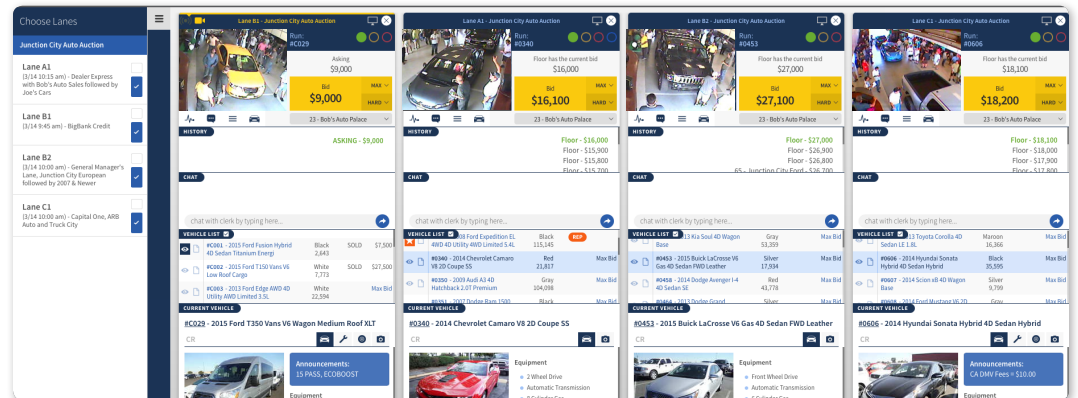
Choose Lanes

Junction City Auto Auction

Lane A1
(3/14 10:15 am) - Dealer Express with Bob's Auto Sales followed by Joe's Cars

Lane B1
(3/14 9:45 am) - BigBank Credit

Lane B2
(3/14 10:00 am) - General Manager's Lane, Junction City European followed by 2007 & Newer

Lane C1
(3/14 10:00 am) - Capital One, ARB Auto and Truck City

Lane B1 - Junction City Auto Auction
Run: #C029
Asking $9,000
Bid $9,000
MAX
HARD
23 - Bob's Auto Palace
HISTORY
ASKING - $9,000
CHAT
chat with clerk by typing here...
VEHICLE LIST
#C001 - 2015 Ford Fusion Hybrid 4D Sedan Titanium Energi | Black 2,643 | SOLD | $7,500
#C002 - 2015 Ford T150 Vans V6 Low Roof Cargo | White 7,773 | SOLD | $27,500
#C003 - 2013 Ford Edge AWD 4D Utility AWD Limited 3.5L | Black 22,594 | | Max Bid
CURRENT VEHICLE
#C029 - 2015 Ford T350 Vans V6 Wagon Medium Roof XLT
CR
Announcements:
15 PASS, ECOBOOST
Equipment

Lane A1 - Junction City Auto Auction
Run: #0340
Floor has the current bid $16,000
Bid $16,100
MAX
HARD
23 - Bob's Auto Palace
HISTORY
Floor - $16,000
Floor - $15,900
Floor - $15,800
Floor - $15,700
CHAT
chat with clerk by typing here...
VEHICLE LIST
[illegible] Ford Expedition EL 4WD 4D Utility 4WD Limited 5.4L | Black 115,145 | REP
#0340 - 2014 Chevrolet Camaro V8 2D Coupe SS | Red 21,817 | Max Bid
#0350 - 2009 Audi A3 4D Hatchback 2.0T Premium | Gray 104,098 | Max Bid
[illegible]
CURRENT VEHICLE
#0340 - 2014 Chevrolet Camaro V8 2D Coupe SS
CR
Equipment

Lane B2 - Junction City Auto Auction
Run: #0453
Floor has the current bid $27,000
Bid $27,100
MAX
HARD
23 - Bob's Auto Palace
HISTORY
Floor - $27,000
Floor - $26,900
Floor - $26,800
65 - Junction City Auto - $26,700
CHAT
chat with clerk by typing here...
VEHICLE LIST
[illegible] Kia Soul 4D Wagon Base | Gray 53,399 | Max Bid
#0453 - 2015 Buick LaCrosse V6 Gas 4D Sedan FWD Leather | Silver 17,934 | Max Bid
#0458 - 2014 Dodge Avenger I-4 4D Sedan SE | Red 43,778 | Max Bid
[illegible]
CURRENT VEHICLE
#0453 - 2015 Buick LaCrosse V6 Gas 4D Sedan FWD Leather
CR
Equipment
Front Wheel Drive
Automatic Transmission

Lane C1 - Junction City Auto Auction
Run: #0606
Floor has the current bid
Bid $18,200
MAX
HARD
23 - Bob's Auto Palace
HISTORY
Floor - $18,100
Floor - $18,000
Floor - $17,900
Floor - $17,800
CHAT
chat with clerk by typing here...
VEHICLE LIST
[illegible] 13 Toyota Corolla 4D Sedan LE 1.8L | Maroon 36,366 | Max Bid
#0606 - 2014 Hyundai Sonata Hybrid 4D Sedan Hybrid | Black 35,595 | Max Bid
#0607 - 2014 Ford Taurus 4D Sedan SE | Gray 9,799 | Max Bid
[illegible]
CURRENT VEHICLE
#0606 - 2014 Hyundai Sonata Hybrid 4D Sedan Hybrid
CR
Announcements:
CA DMV Fees = $10.00